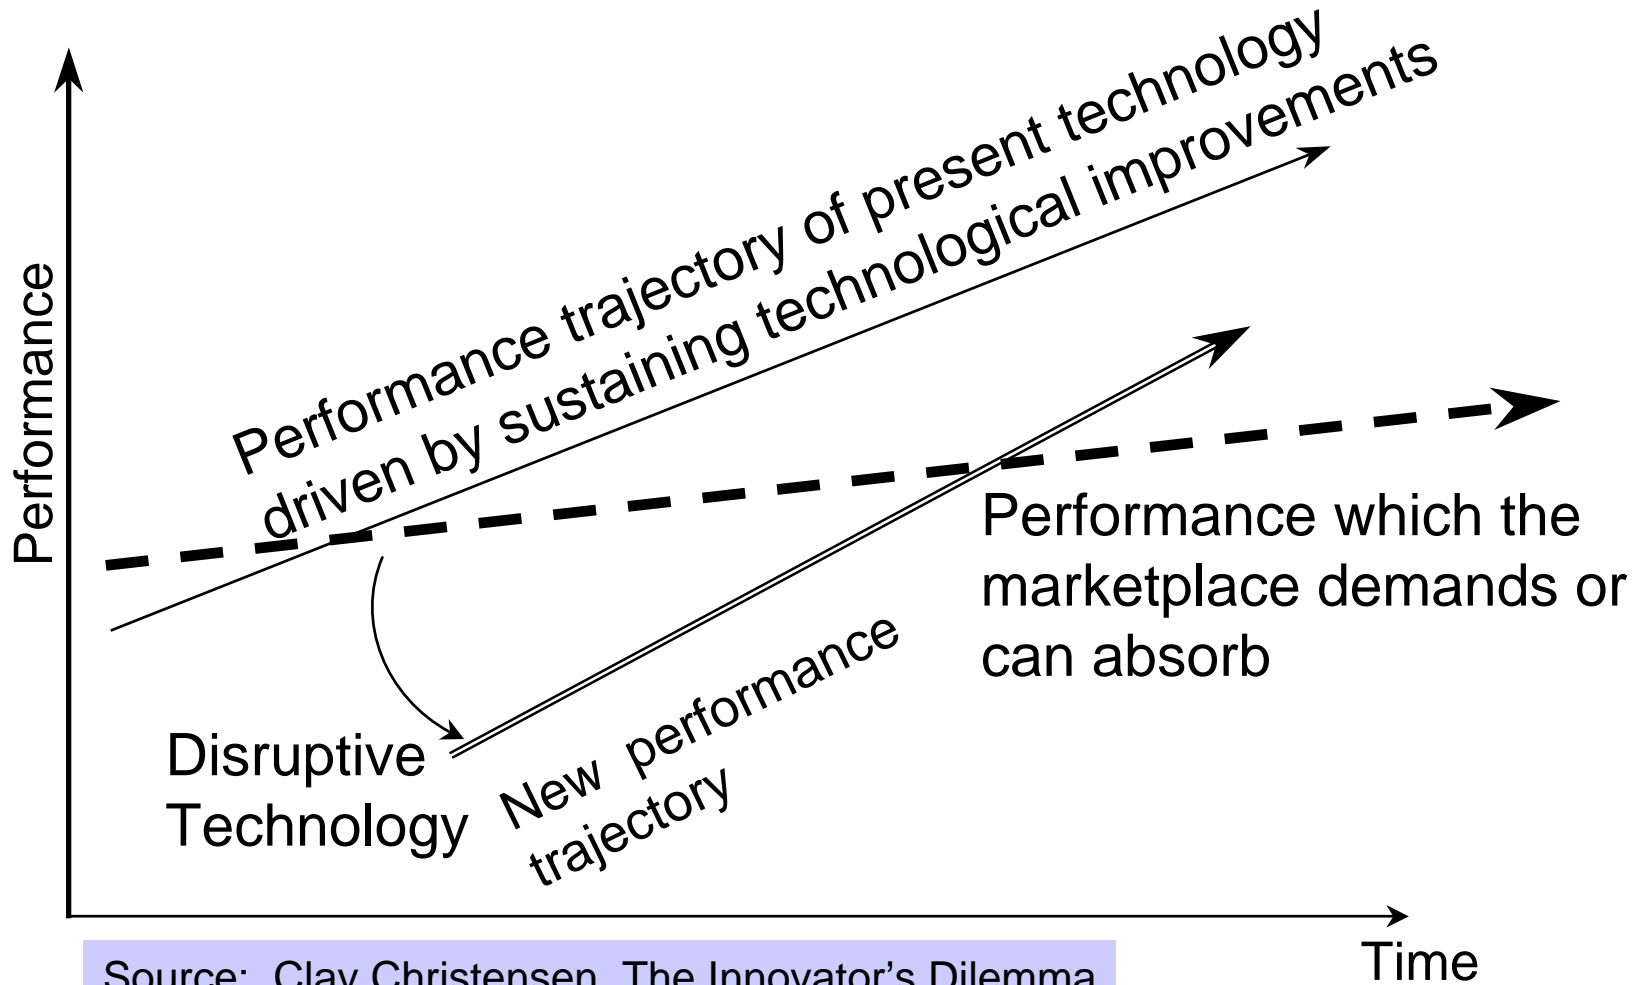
Performance

Performance trajectory of present technology driven by sustaining technological improvements

Performance which the marketplace demands or can absorb

Disruptive Technology

New performance trajectory

Time

Source: Clay Christensen, The Innovator's Dilemma